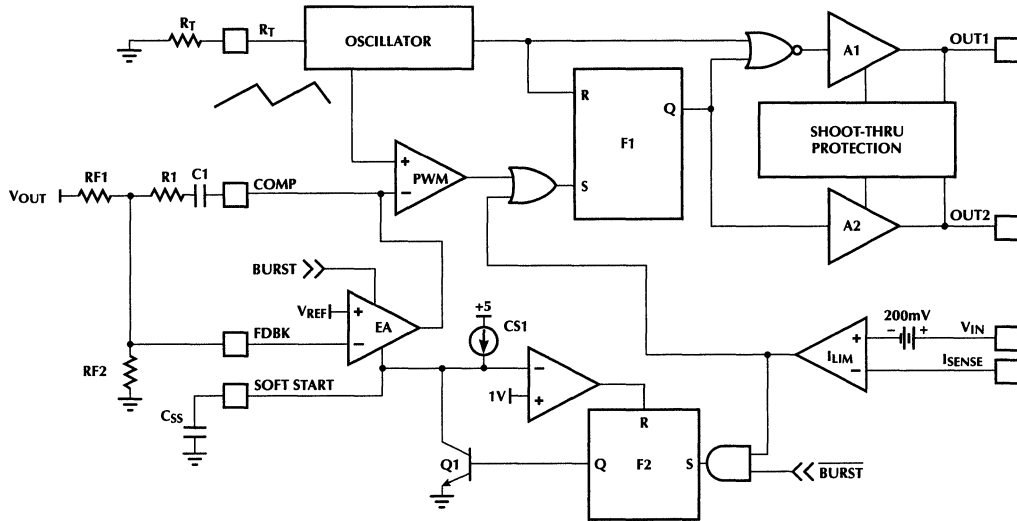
$R_T$
$R_T$
OSCILLATOR
A1
OUT1
R
Q
F1
SHOOT-THRU PROTECTION
+
PWM
−
S
$V_{OUT}$
RF1
R1
C1
COMP
A2
OUT2
BURST
$V_{REF}$
+
EA
−
+5
CS1
200mV
− +
$V_{IN}$
FDBK
+
$I_{LIM}$
−
$I_{SENSE}$
RF2
SOFT START
−
1V
+
$C_{SS}$
R
Q1
Q
F2
S
$\overline{BURST}$